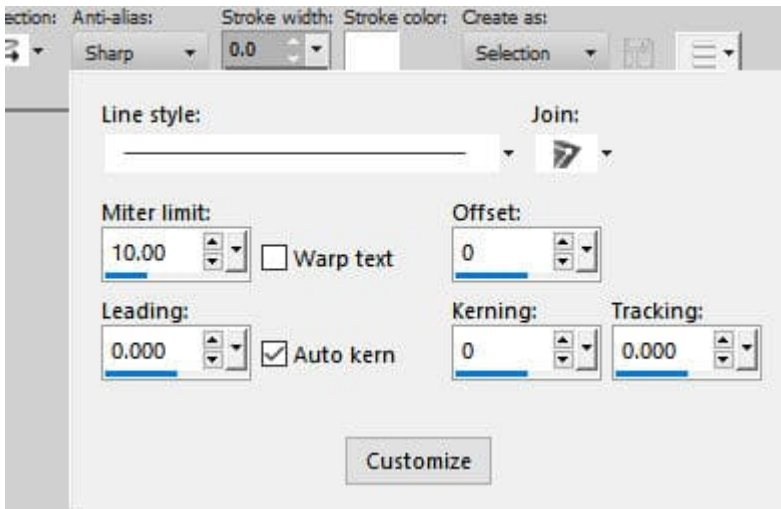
ection: Anti-alias: Stroke width: Stroke color: Create as:

Sharp

0.0

Selection

Line style:

Join:

Miter limit:

10.00

Warp text

Offset:

0

Leading:

0.000

Auto kern

Kerning:

0

Tracking:

0.000

Customize